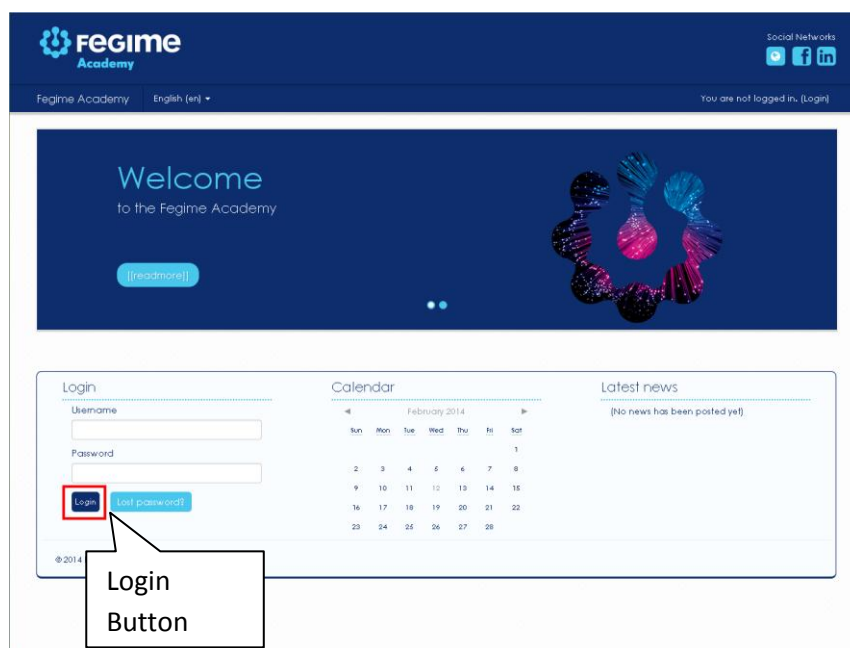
FEGIME Academy

Social Networks

Fegime Academy English (en) ▾

You are not logged in. (Login)

Welcome
to the Fegime Academy

[[readmore]]

Login
Username

Password

Login Lost password?

Calendar
◄ February 2014 ►

| Sun | Mon | Tue | Wed | Thu | Fri | Sat |
|---|---|---|---|---|---|---|
| | | | | | | 1 |
| 2 | 3 | 4 | 5 | 6 | 7 | 8 |
| 9 | 10 | 11 | 12 | 13 | 14 | 15 |
| 16 | 17 | 18 | 19 | 20 | 21 | 22 |
| 23 | 24 | 25 | 26 | 27 | 28 | |

Latest news
(No news has been posted yet)

© 2014

Login Button